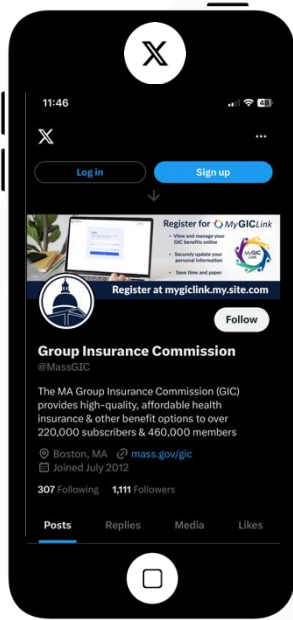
11:46

48

Log in

Sign up

Register for MyGICLink

• View and manage your GIC benefits online
• Securely update your personal information
• Save time and paper

MyGIC Link

Register at mygiclink.my.site.com

Follow

Group Insurance Commission

@MassGIC

The MA Group Insurance Commission (GIC) provides high-quality, affordable health insurance & other benefit options to over 220,000 subscribers & 460,000 members

Boston, MA mass.gov/gic

Joined July 2012

307 Following 1,111 Followers

Posts Replies Media Likes